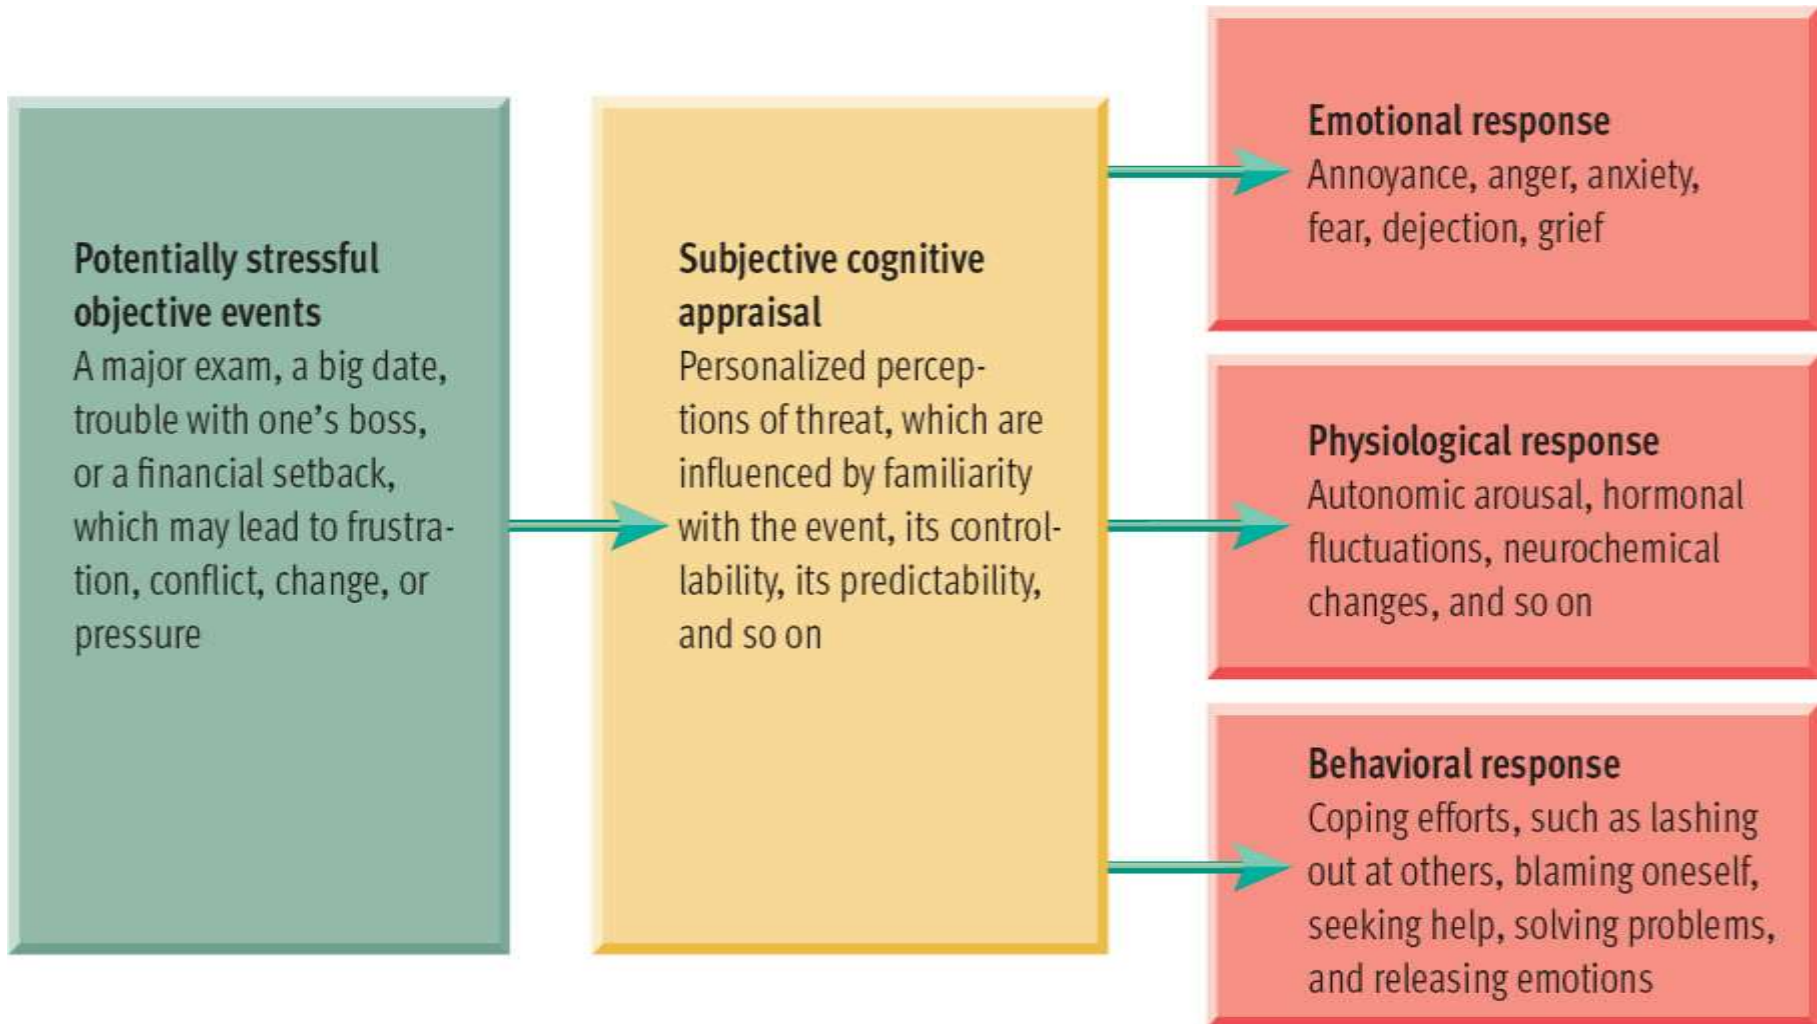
Potentially stressful objective events
A major exam, a big date, trouble with one's boss, or a financial setback, which may lead to frustration, conflict, change, or pressure

Subjective cognitive appraisal
Personalized perceptions of threat, which are influenced by familiarity with the event, its controllability, its predictability, and so on

Emotional response
Annoyance, anger, anxiety, fear, dejection, grief

Physiological response
Autonomic arousal, hormonal fluctuations, neurochemical changes, and so on

Behavioral response
Coping efforts, such as lashing out at others, blaming oneself, seeking help, solving problems, and releasing emotions